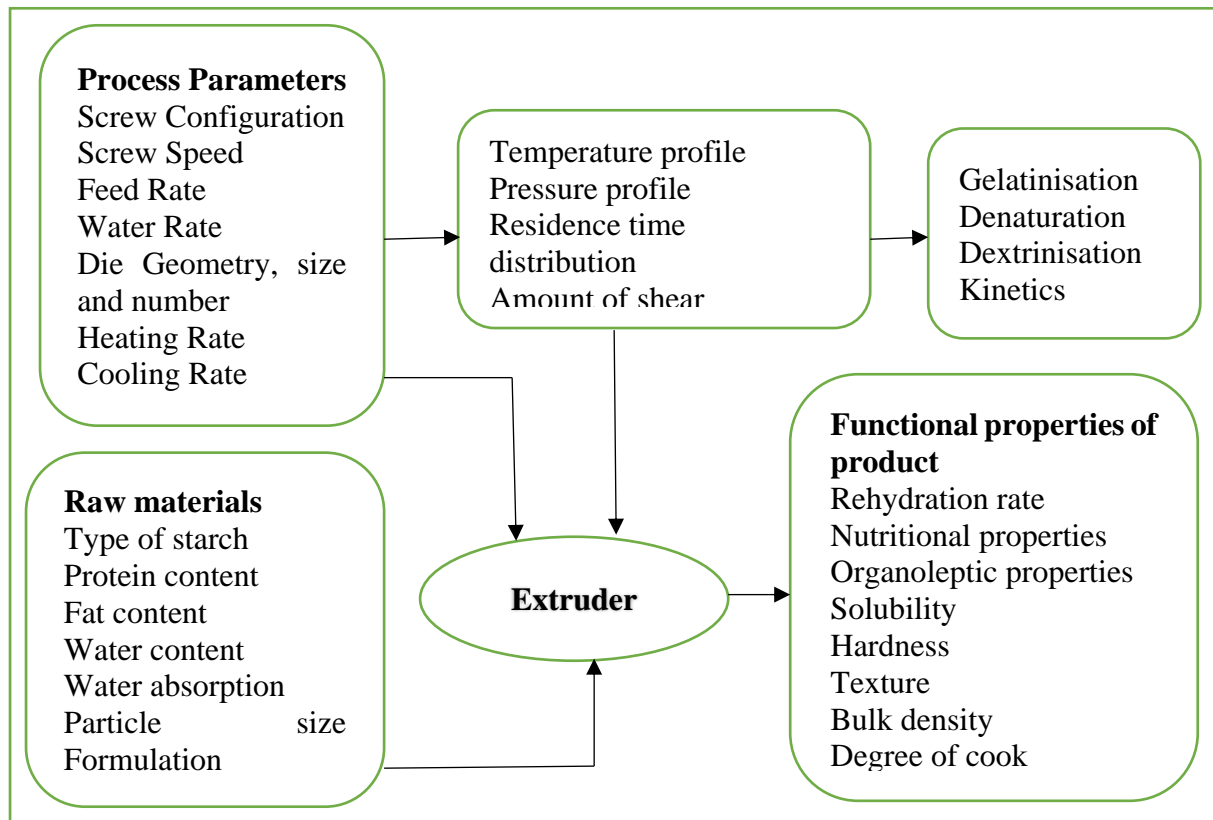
**Process Parameters**
Screw Configuration
Screw Speed
Feed Rate
Water Rate
Die Geometry, size and number
Heating Rate
Cooling Rate

Temperature profile
Pressure profile
Residence time distribution
Amount of shear

Gelatinisation
Denaturation
Dextrinisation
Kinetics

**Raw materials**
Type of starch
Protein content
Fat content
Water content
Water absorption
Particle size
Formulation

**Extruder**

**Functional properties of product**
Rehydration rate
Nutritional properties
Organoleptic properties
Solubility
Hardness
Texture
Bulk density
Degree of cook